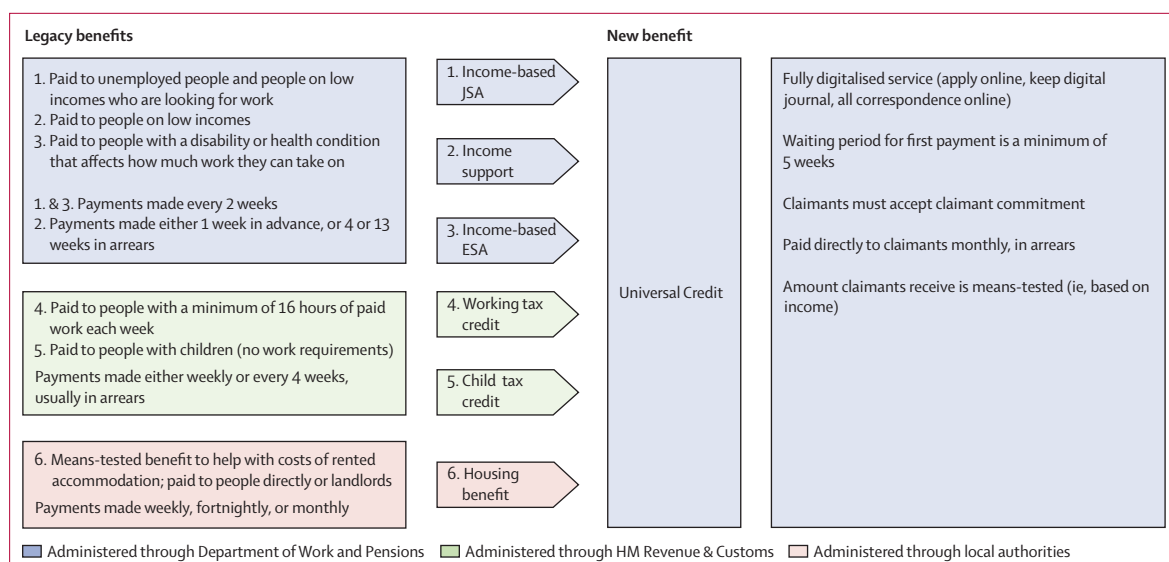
Legacy benefits

1. Paid to unemployed people and people on low incomes who are looking for work
2. Paid to people on low incomes
3. Paid to people with a disability or health condition that affects how much work they can take on

1. & 3. Payments made every 2 weeks
2. Payments made either 1 week in advance, or 4 or 13 weeks in arrears

4. Paid to people with a minimum of 16 hours of paid work each week
5. Paid to people with children (no work requirements)
Payments made either weekly or every 4 weeks, usually in arrears

6. Means-tested benefit to help with costs of rented accommodation; paid to people directly or landlords
Payments made weekly, fortnightly, or monthly

1. Income-based JSA

2. Income support

3. Income-based ESA

4. Working tax credit

5. Child tax credit

6. Housing benefit

New benefit

Universal Credit

Fully digitalised service (apply online, keep digital journal, all correspondence online)

Waiting period for first payment is a minimum of 5 weeks

Claimants must accept claimant commitment

Paid directly to claimants monthly, in arrears

Amount claimants receive is means-tested (ie, based on income)

Administered through Department of Work and Pensions Administered through HM Revenue & Customs Administered through local authorities